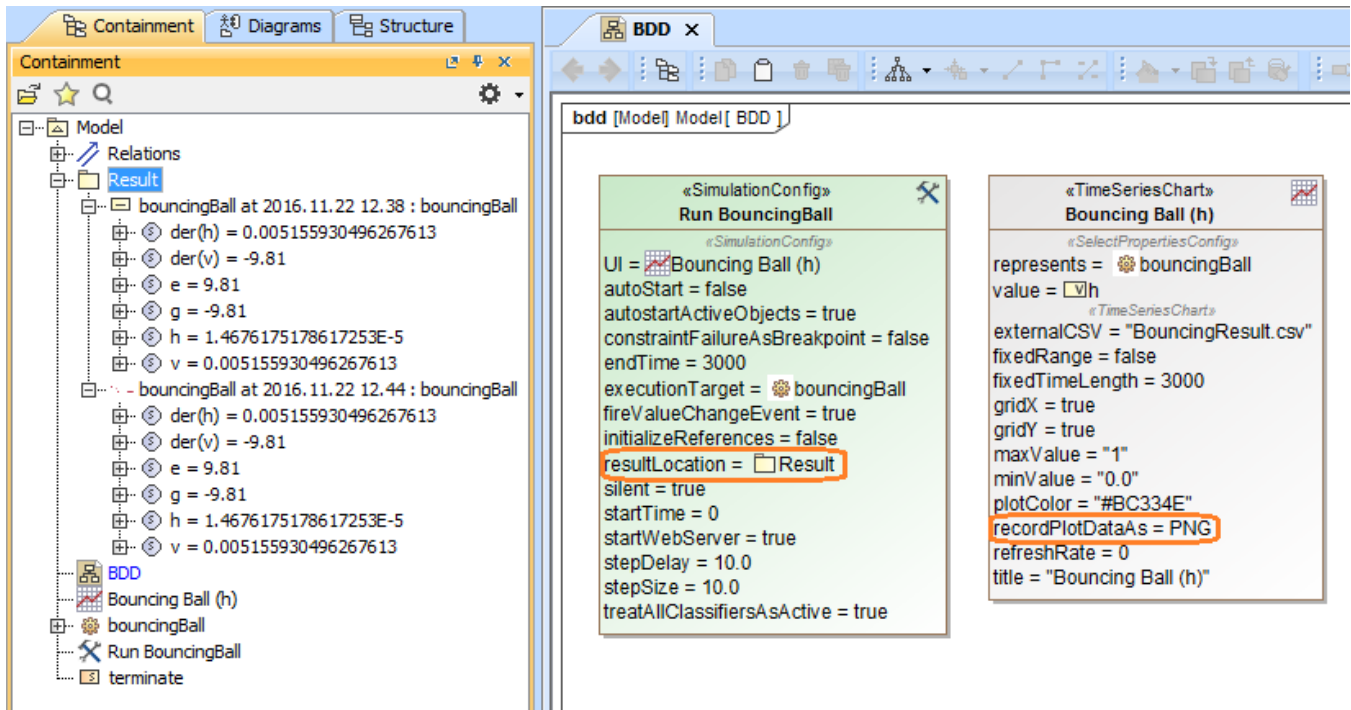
Containment Diagrams Structure

Containment

Model
Relations
Result
bouncingBall at 2016.11.22 12.38 : bouncingBall
der(h) = 0.005155930496267613
der(v) = -9.81
e = 9.81
g = -9.81
h = 1.4676175178617253E-5
v = 0.005155930496267613
bouncingBall at 2016.11.22 12.44 : bouncingBall
der(h) = 0.005155930496267613
der(v) = -9.81
e = 9.81
g = -9.81
h = 1.4676175178617253E-5
v = 0.005155930496267613
BDD
Bouncing Ball (h)
bouncingBall
Run BouncingBall
terminate

BDD

bdd [Model] Model [ BDD ]

«SimulationConfig»
Run BouncingBall
«SimulationConfig»
UI = Bouncing Ball (h)
autoStart = false
autostartActiveObjects = true
constraintFailureAsBreakpoint = false
endTime = 3000
executionTarget = bouncingBall
fireValueChangeEvent = true
initializeReferences = false
resultLocation = Result
silent = true
startTime = 0
startWebServer = true
stepDelay = 10.0
stepSize = 10.0
treatAllClassifiersAsActive = true

«TimeSeriesChart»
Bouncing Ball (h)
«SelectPropertiesConfig»
represents = bouncingBall
value = h
«TimeSeriesChart»
externalCSV = "BouncingResult.csv"
fixedRange = false
fixedTimeLength = 3000
gridX = true
gridY = true
maxValue = "1"
minValue = "0.0"
plotColor = "#BC334E"
recordPlotDataAs = PNG
refreshRate = 0
title = "Bouncing Ball (h)"